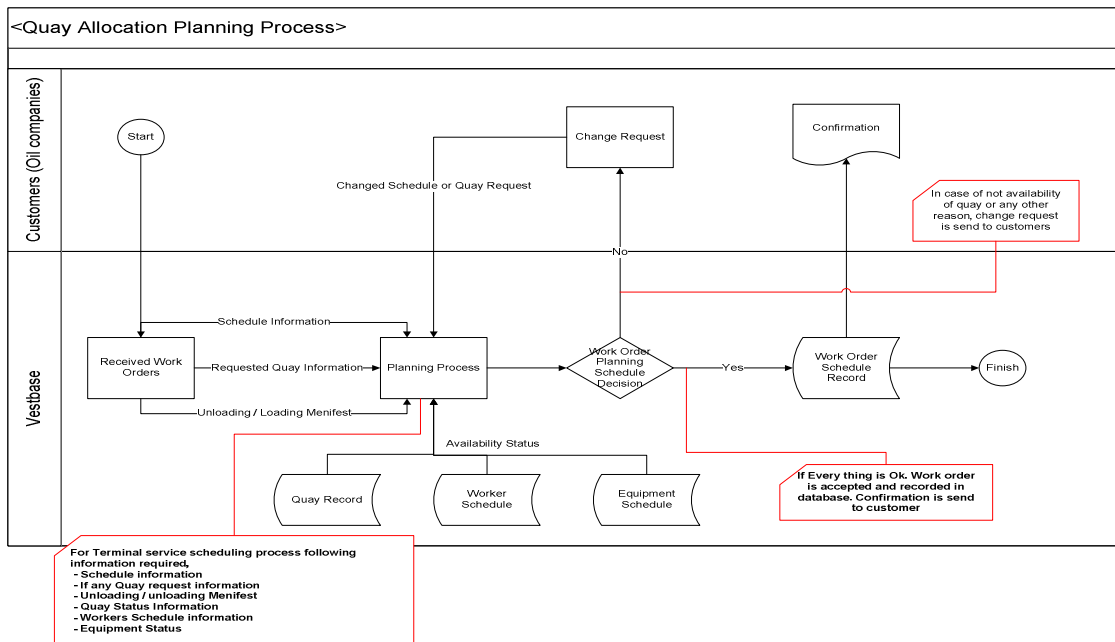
<Quay Allocation Planning Process>

Customers (Oil companies)

Start

Change Request

Confirmation

Changed Schedule or Quay Request

In case of not availability of quay or any other reason, change request is send to customers

No

Vestbase

Schedule Information

Received Work Orders

Requested Quay Information

Planning Process

Work Order Planning Schedule Decision

Yes

Work Order Schedule Record

Finish

Unloading / Loading Menifest

Availability Status

Quay Record

Worker Schedule

Equipment Schedule

If Every thing is Ok. Work order is accepted and recorded in database. Confirmation is send to customer

For Terminal service scheduling process following information required,
- Schedule information
- If any Quay request information
- Unloading / unloading Menifest
- Quay Status Information
- Workers Schedule information
- Equipment Status